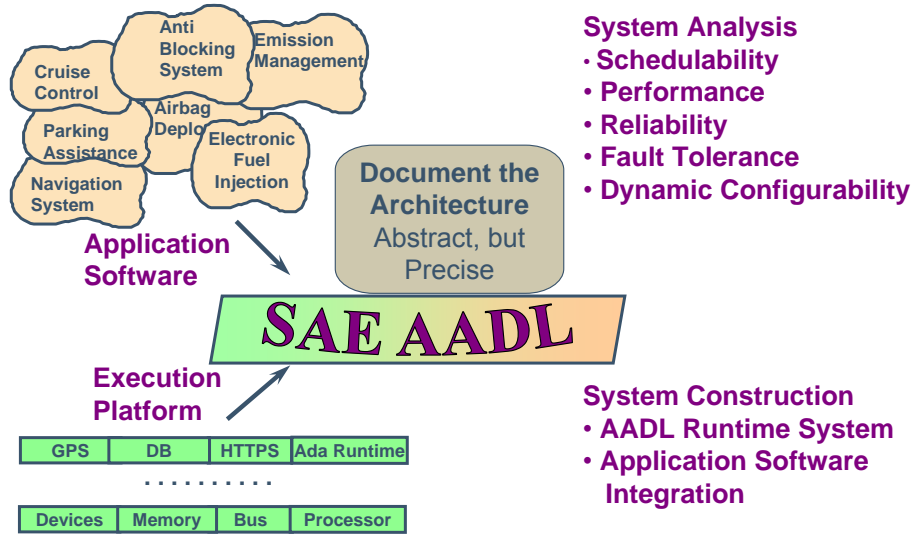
Cruise Control

Anti Blocking System

Emission Management

Parking Assistance

Airbag Deplo

Electronic Fuel Injection

Navigation System

Application Software

Document the Architecture
Abstract, but Precise

System Analysis
• Schedulability
• Performance
• Reliability
• Fault Tolerance
• Dynamic Configurability

SAE AADL

Execution Platform

| GPS | DB | HTTPS | Ada Runtime |
|---|---|---|---|

. . . . . . . . . .

| Devices | Memory | Bus | Processor |
|---|---|---|---|

System Construction
• AADL Runtime System
• Application Software Integration